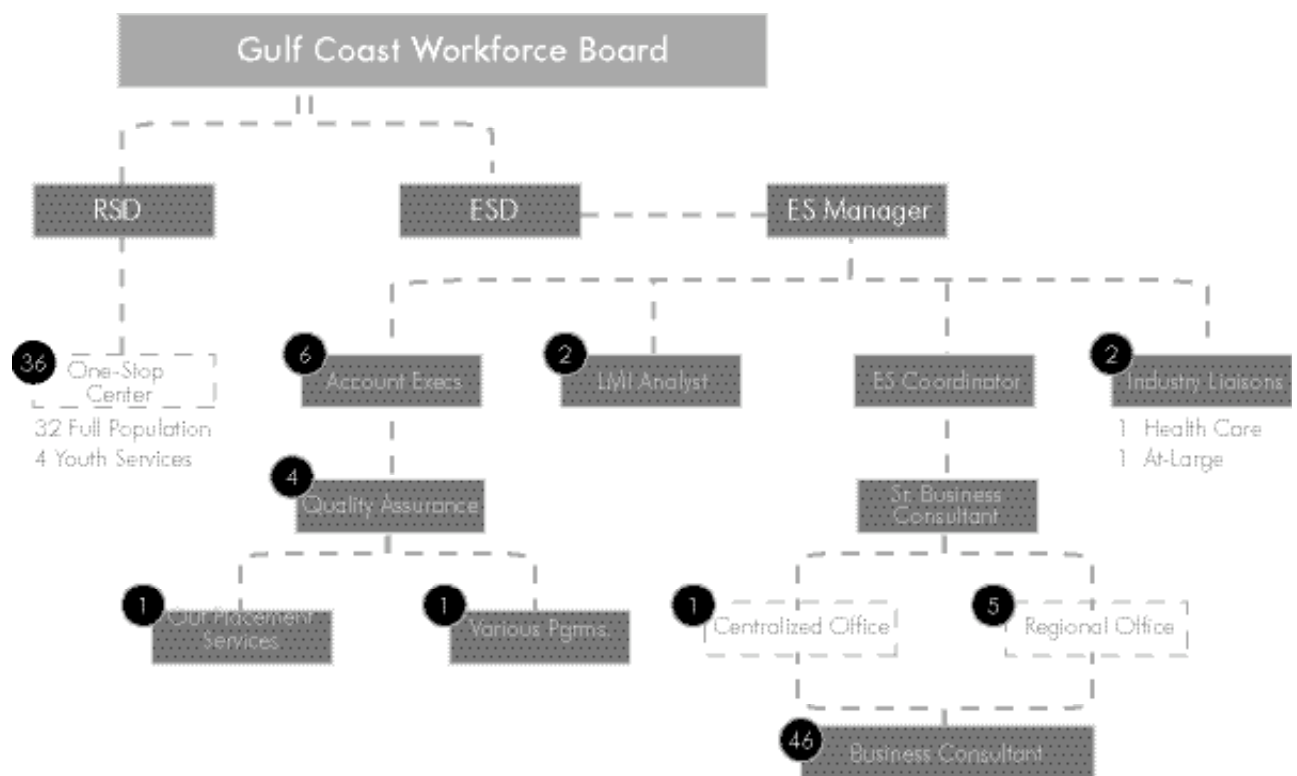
Gulf Coast Workforce Board

RSD

ESD

ES Manager

36 One-Stop Center

32 Full Population
4 Youth Services

6 Account Execs

2 LWI Analyst

ES Coordinator

2 Industry Liaisons

1 Health Care
1 At-Large

4 Quality Assurance

Sr. Business Consultant

1 Out Placement Services

1 Various Pgms.

1 Centralized Office

5 Regional Office

46 Business Consultant